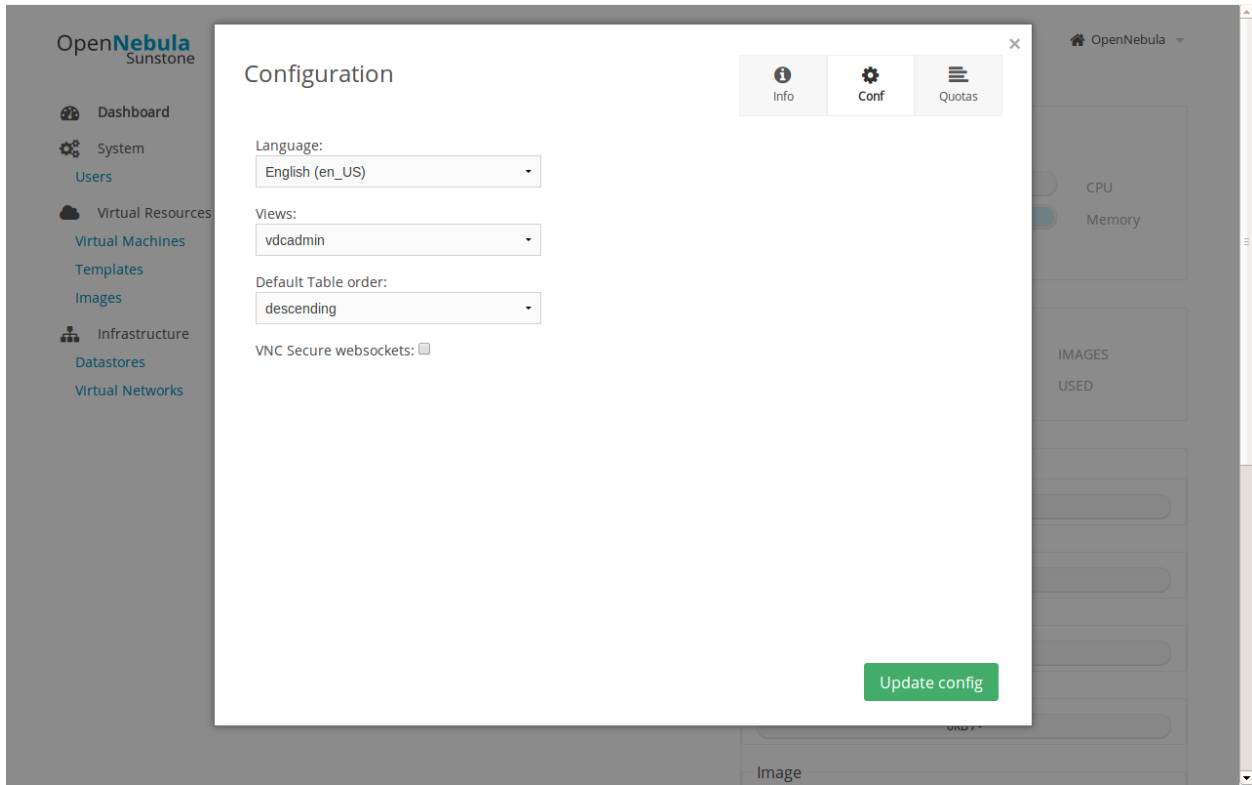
OpenNebula Sunstone

Dashboard
System
Users
Virtual Resources
Virtual Machines
Templates
Images
Infrastructure
Datastores
Virtual Networks

OpenNebula

CPU
Memory

IMAGES
USED

Image

Configuration

×

Info
Conf
Quotas

Language:
English (en_US)

Views:
vdcadmin

Default Table order:
descending

VNC Secure websockets:

Update config